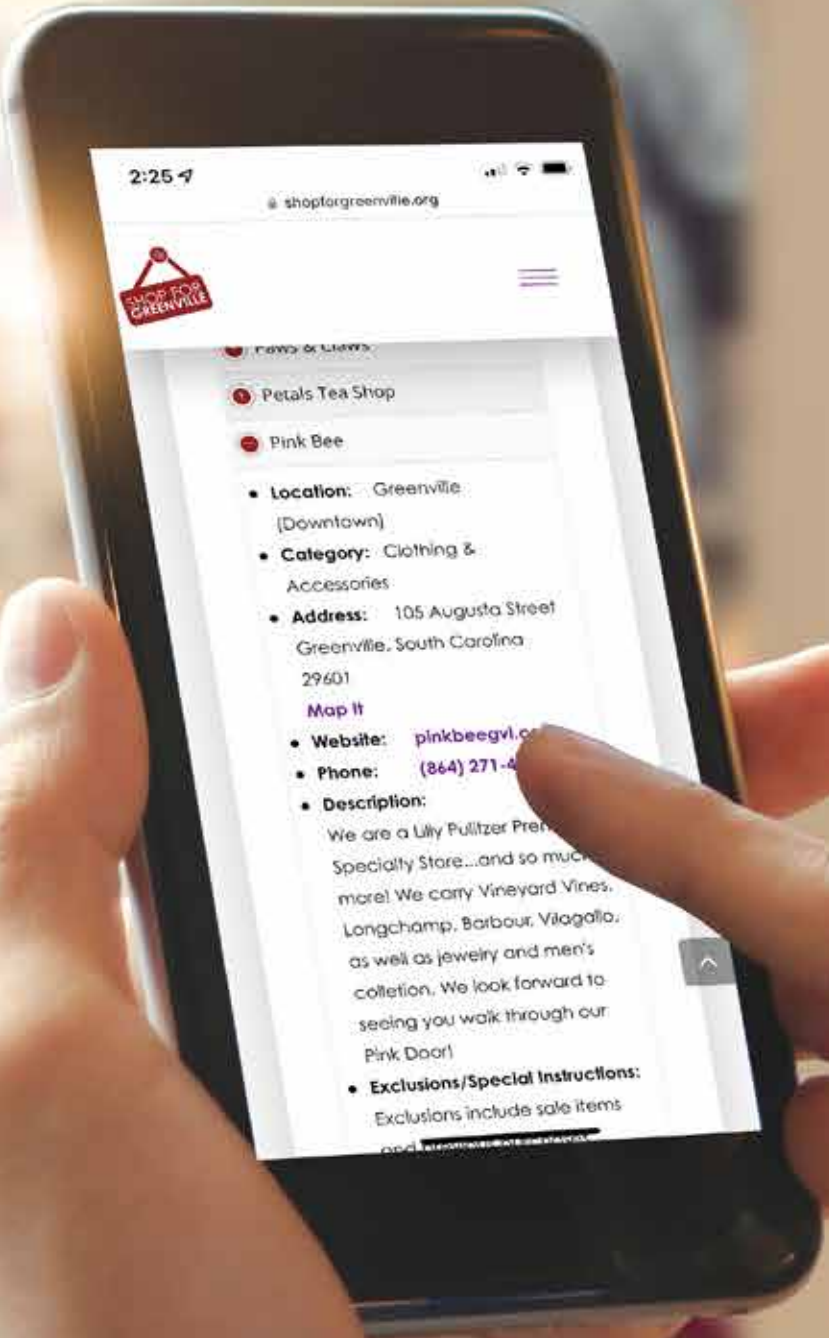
2:25

shopforgreenville.org

SHOP FOR GREENVILLE

Paws & Claws

Petals Tea Shop

Pink Bee

- **Location:** Greenville (Downtown)
- **Category:** Clothing & Accessories
- **Address:** 105 Augusta Street Greenville, South Carolina 29601

Map It
- **Website:** pinkbeegvl.c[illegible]
- **Phone:** (864) 271-4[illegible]
- **Description:** We are a Lilly Pulitzer Pre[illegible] Specialty Store...and so muc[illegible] more! We carry Vineyard Vines, Longchamp, Barbour, Vilagallo, as well as jewelry and men's coltetion. We look forward to seeing you walk through our Pink Door!
- **Exclusions/Special Instructions:** Exclusions include sale items and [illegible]